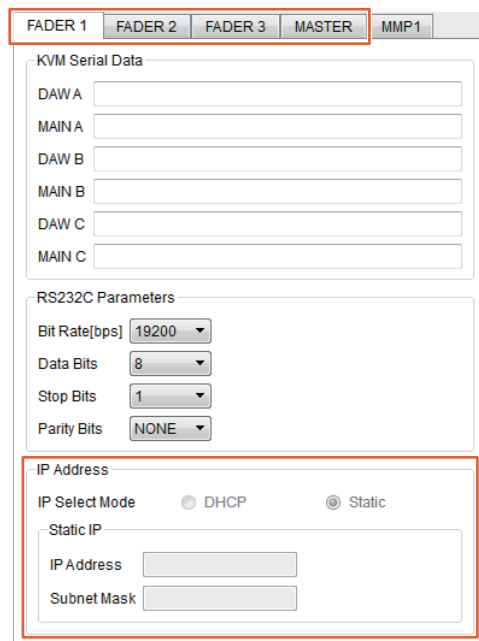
FADER 1 FADER 2 FADER 3 MASTER MMP1

KVM Serial Data

DAW A

MAIN A

DAW B

MAIN B

DAW C

MAIN C

RS232C Parameters

Bit Rate[bps] 19200

Data Bits 8

Stop Bits 1

Parity Bits NONE

IP Address

IP Select Mode DHCP Static

Static IP

IP Address

Subnet Mask